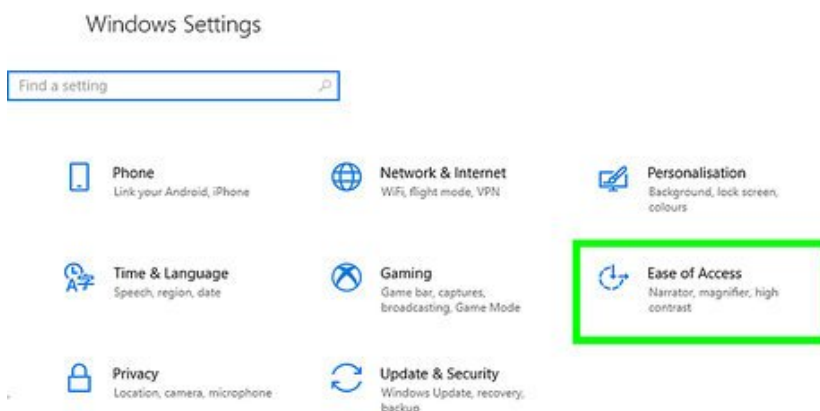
Windows Settings

Find a setting

Phone
Link your Android, iPhone

Network & Internet
WiFi, flight mode, VPN

Personalisation
Background, lock screen, colours

Time & Language
Speech, region, date

Gaming
Game bar, captures, broadcasting, Game Mode

Ease of Access
Narrator, magnifier, high contrast

Privacy
Location, camera, microphone

Update & Security
Windows Update, recovery, backup